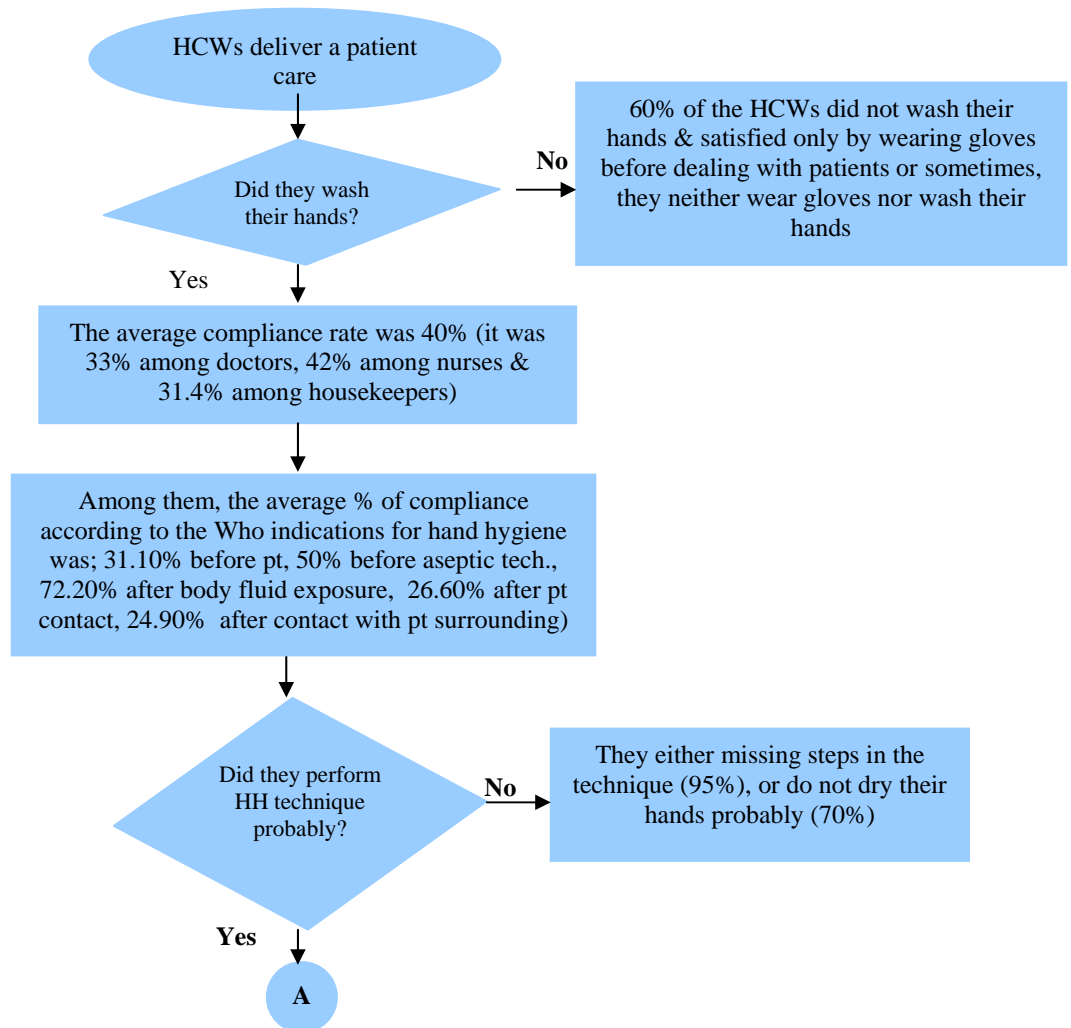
HCWs deliver a patient care

Did they wash their hands?

No

60% of the HCWs did not wash their hands & satisfied only by wearing gloves before dealing with patients or sometimes, they neither wear gloves nor wash their hands

Yes

The average compliance rate was 40% (it was 33% among doctors, 42% among nurses & 31.4% among housekeepers)

Among them, the average % of compliance according to the Who indications for hand hygiene was; 31.10% before pt, 50% before aseptic tech., 72.20% after body fluid exposure, 26.60% after pt contact, 24.90% after contact with pt surrounding)

Did they perform HH technique probably?

No

They either missing steps in the technique (95%), or do not dry their hands probably (70%)

Yes

A